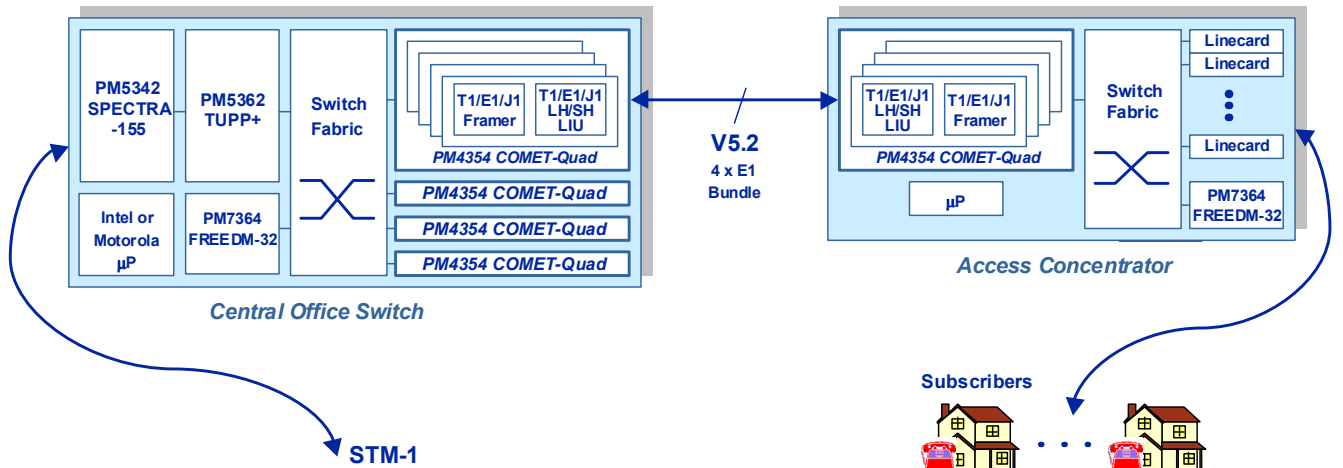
PM5342 SPECTRA -155

PM5362 TUPP+

Switch Fabric

T1/E1/J1 Framer

T1/E1/J1 LH/SH LIU

PM4354 COMET-Quad

PM4354 COMET-Quad

PM4354 COMET-Quad

PM4354 COMET-Quad

Intel or Motorola µP

PM7364 FREEDM-32

Central Office Switch

V5.2
4 x E1 Bundle

T1/E1/J1 LH/SH LIU

T1/E1/J1 Framer

PM4354 COMET-Quad

µP

Switch Fabric

Linecard

Linecard

Linecard

PM7364 FREEDM-32

Access Concentrator

Subscribers

STM-1